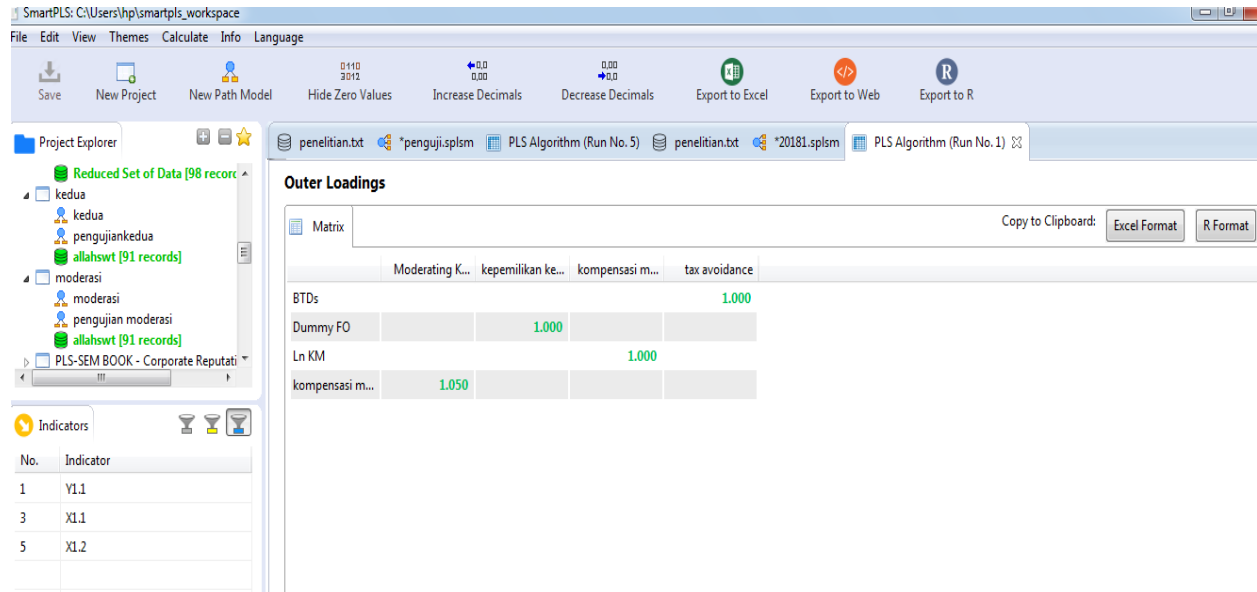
SmartPLS: C:\Users\hp\smartpls_workspace

File Edit View Themes Calculate Info Language

Save | New Project | New Path Model | 0110 3012 Hide Zero Values | 0,0 0,00 Increase Decimals | 0,00 0,0 Decrease Decimals | Export to Excel | Export to Web | Export to R

Project Explorer

Reduced Set of Data [98 record
kedua
kedua
pengujiankedua
allahswt [91 records]
moderasi
moderasi
pengujian moderasi
allahswt [91 records]
PLS-SEM BOOK - Corporate Reputati

Indicators

| No. | Indicator |
|---|---|
| 1 | Y1.1 |
| 3 | X1.1 |
| 5 | X1.2 |

penelitian.txt | *penguji.splsm | PLS Algorithm (Run No. 5) | penelitian.txt | *20181.splsm | PLS Algorithm (Run No. 1)

Outer Loadings

Matrix

Copy to Clipboard: Excel Format R Format

| | Moderating K... | kepemilikan ke... | kompensasi m... | tax avoidance |
|---|---|---|---|---|
| BTDs | | | | 1.000 |
| Dummy FO | | 1.000 | | |
| Ln KM | | | 1.000 | |
| kompensasi m... | 1.050 | | | |